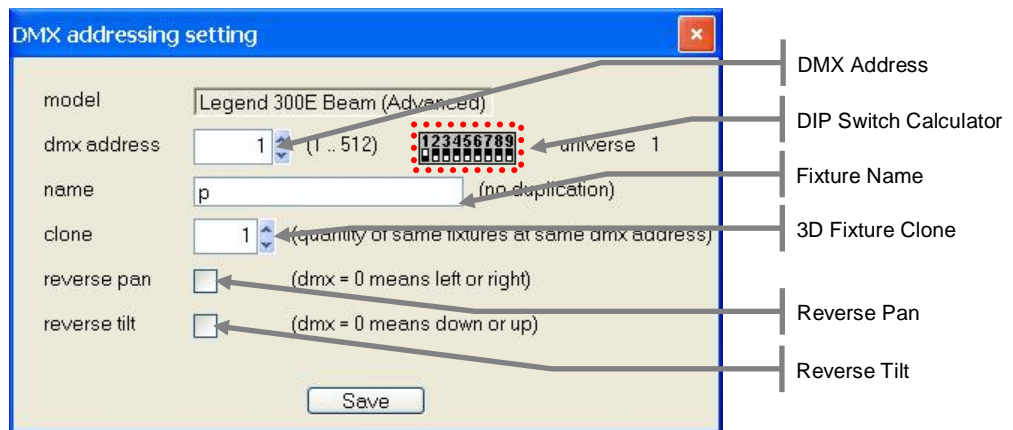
DMX addressing setting

×

model Legend 300E Beam (Advanced)

dmx address 1 (1 .. 512) 123456789 universe 1

name p (no duplication)

clone 1 (quantity of same fixtures at same dmx address)

reverse pan (dmx = 0 means left or right)

reverse tilt (dmx = 0 means down or up)

Save

DMX Address

DIP Switch Calculator

Fixture Name

3D Fixture Clone

Reverse Pan

Reverse Tilt